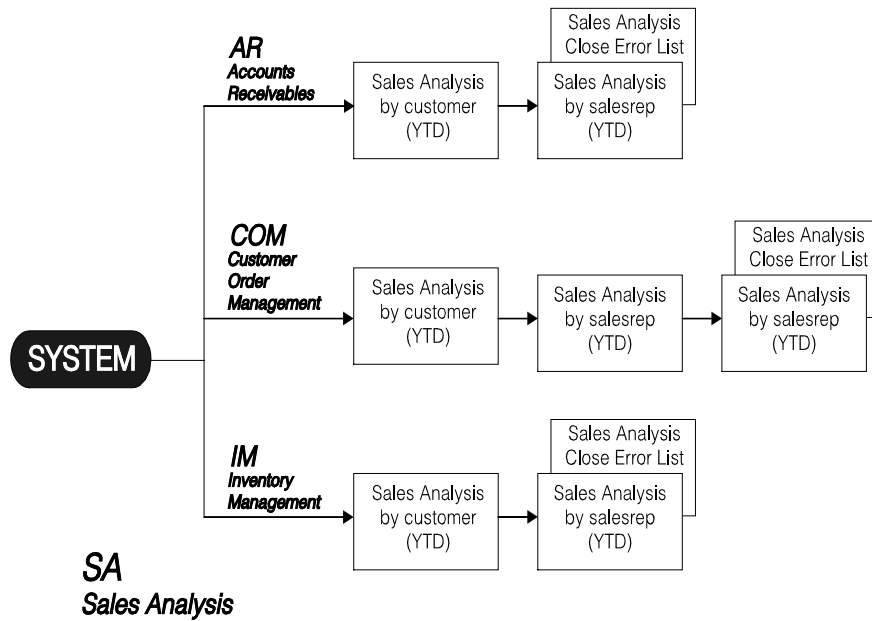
AR
Accounts Receivables

Sales Analysis by customer (YTD)

Sales Analysis Close Error List

Sales Analysis by salesrep (YTD)

COM
Customer Order Management

Sales Analysis by customer (YTD)

Sales Analysis by salesrep (YTD)

Sales Analysis Close Error List

Sales Analysis by salesrep (YTD)

SYSTEM

IM
Inventory Management

Sales Analysis by customer (YTD)

Sales Analysis Close Error List

Sales Analysis by salesrep (YTD)

SA
Sales Analysis